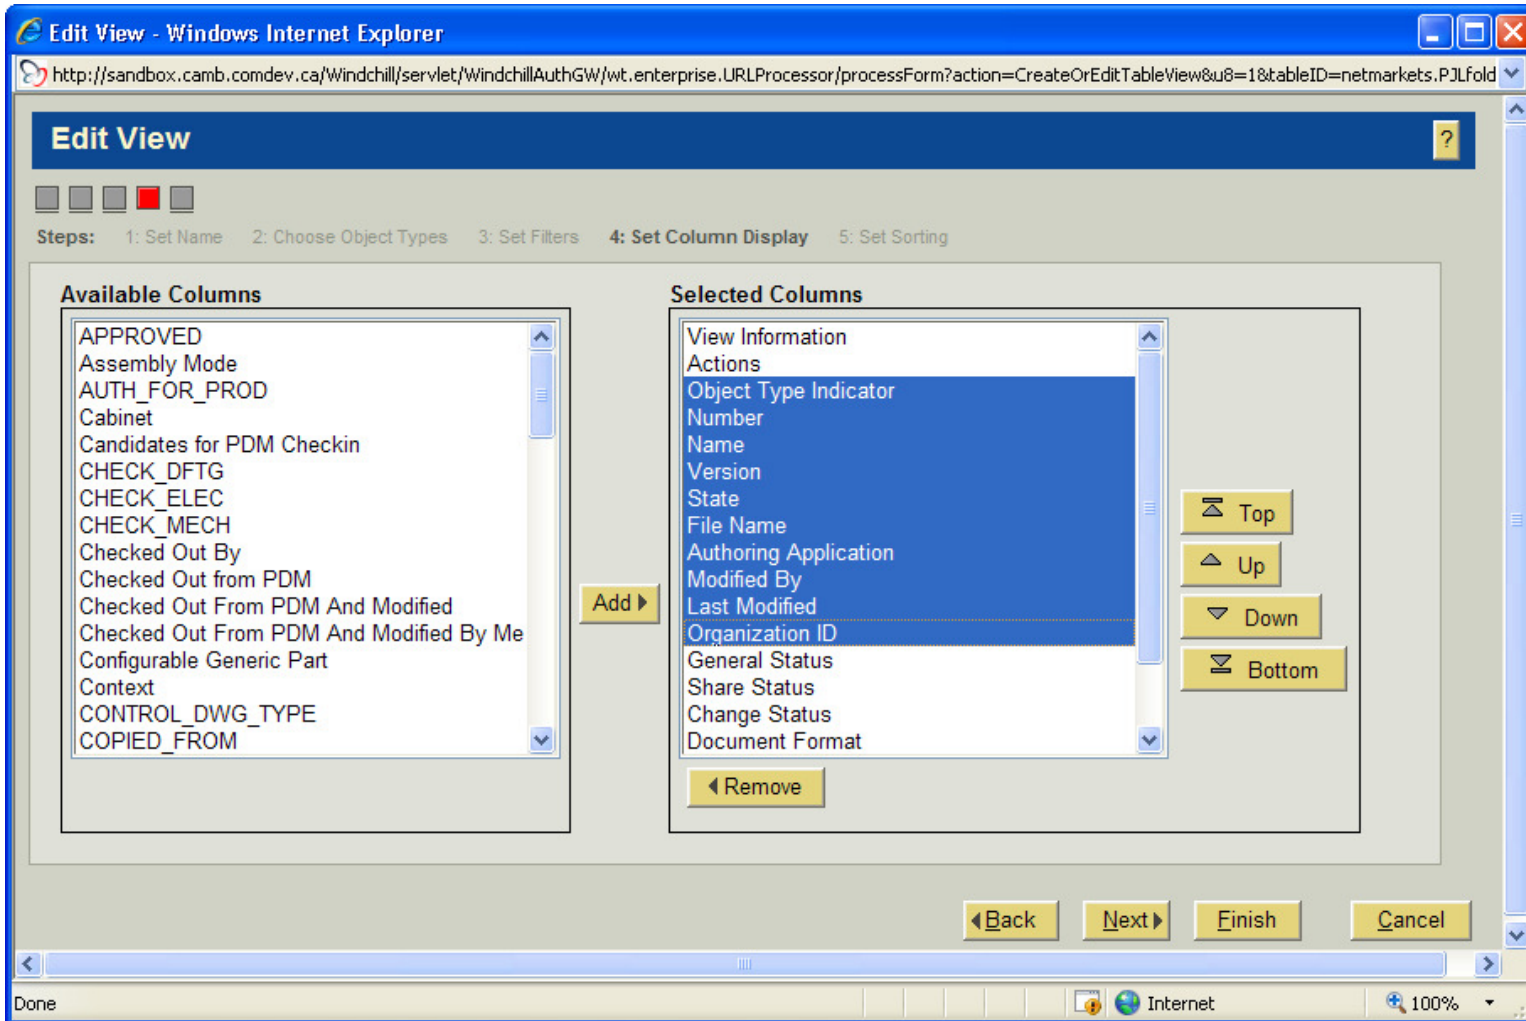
Edit View - Windows Internet Explorer

http://sandbox.camb.comdev.ca/Windchill/servlet/WindchillAuthGW/wt.enterprise.URLProcessor/processForm?action=CreateOrEditTableView&u8=1&tableID=netmarkets.PJLfold

Edit View

?

Steps: 1: Set Name 2: Choose Object Types 3: Set Filters 4: Set Column Display 5: Set Sorting

Available Columns

APPROVED
Assembly Mode
AUTH_FOR_PROD
Cabinet
Candidates for PDM Checkin
CHECK_DFTG
CHECK_ELEC
CHECK_MECH
Checked Out By
Checked Out from PDM
Checked Out From PDM And Modified
Checked Out From PDM And Modified By Me
Configurable Generic Part
Context
CONTROL_DWG_TYPE
COPIED_FROM

Add

Selected Columns

View Information
Actions
Object Type Indicator
Number
Name
Version
State
File Name
Authoring Application
Modified By
Last Modified
Organization ID
General Status
Share Status
Change Status
Document Format

Top
Up
Down
Bottom

Remove

Back Next Finish Cancel

Done Internet 100%